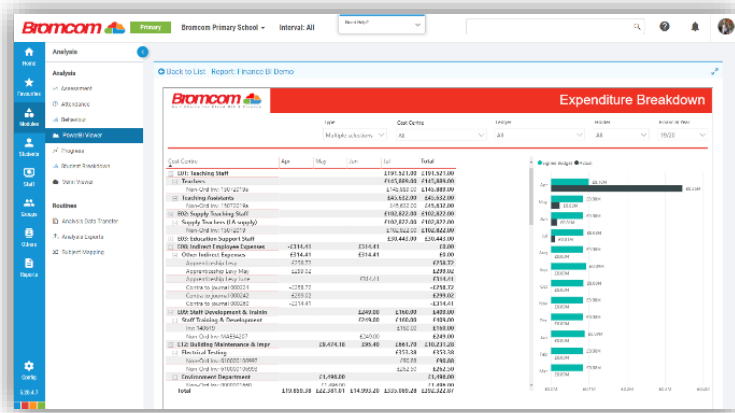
Bromcom Primary Bromcom Primary School Interval: All Need Help?

Home
Favourites
Modules
Students
Staff
Groups
Others
Reports
Config

Analysis

Analysis
Assessment
Attendance
Behaviour
PowerBI Viewer
Progress
Student Breakdown
Stats Viewer

Routines
Analysis Data Transfer
Analysis Exports
Subject Mapping

Back to List Report: Finance BI Demo

Bromcom

Expenditure Breakdown

Type | Cost Centre | Ledger | Month | Financial Year
Multiple selections | All | All | All | 19/20

| Cost Centre | Apr | May | Jun | Jul | Total |
|---|---|---|---|---|---|
| E01: Teaching Staff | | | | £191,521.00 | £191,521.00 |
| Teachers | | | | £145,889.00 | £145,889.00 |
| Non-Ord Inv 1907219a | | | | £145,889.00 | £145,889.00 |
| Teaching Assistants | | | | £45,632.00 | £45,632.00 |
| Non-Ord Inv 1907219a | | | | £45,632.00 | £45,632.00 |
| E02: Supply Teaching Staff | | | | £102,822.00 | £102,822.00 |
| Supply Teachers (LA supply) | | | | £102,822.00 | £102,822.00 |
| Non-Ord Inv 19/12219 | | | | £102,822.00 | £102,822.00 |
| E03: Education Support Staff | | | | £30,445.00 | £30,445.00 |
| E06: Indirect Employee Expenses | -£314.41 | | £314.41 | | £0.00 |
| Other Indirect Expenses | -£314.41 | | £314.41 | | £0.00 |
| Apprenticeship Levy | £258.72 | | | | £258.72 |
| Apprenticeship Levy May | £299.02 | | | | £299.02 |
| Apprenticeship Levy June | | | £314.41 | | £314.41 |
| Contra to journal 000214 | -£258.72 | | | | -£258.72 |
| Contra to journal 000242 | -£299.02 | | | | -£299.02 |
| Contra to journal 000262 | -£314.41 | | | | -£314.41 |
| E09: Staff Development & Trainin | | | £240.00 | £160.00 | £400.00 |
| Staff Training & Development | | | £240.00 | £160.00 | £400.00 |
| Inv 140910 | | | | £160.00 | £160.00 |
| Non-Ord Inv 1VAE64237 | | | £240.00 | | £240.00 |
| E12: Building Maintenance & Impr | | £8,474.10 | £95.40 | £661.70 | £10,231.20 |
| Electrical Testing | | | | £353.38 | £353.38 |
| Non-Ord Inv 0000215997 | | | | £99.38 | £99.38 |
| Non-Ord Inv 0000216050 | | | | £254.00 | £254.00 |
| Environment Department | | £1,490.00 | | | £1,490.00 |
| Non-Ord Inv 0000231661 | | £1,490.00 | | | £1,490.00 |
| Total | £19,850.00 | £22,387.01 | £14,093.00 | £235,397.61 | £292,322.01 |

Highest Budget Actual
Apr £3.1M
May
Jun
Jul
Aug
Sep
Oct
Nov
Dec
Jan
Feb
Mar

3.28.4.7